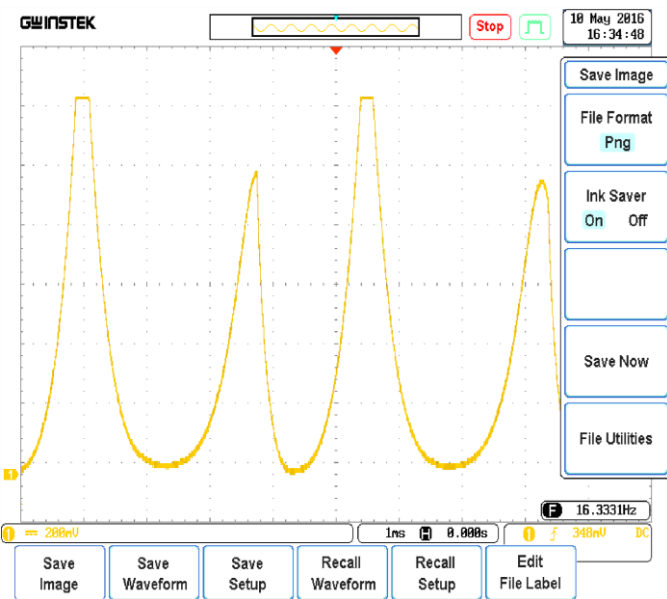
GWINSTEK
Stop
10 May 2016
16:34:48

Save Image
File Format
Png
Ink Saver
On Off
Save Now
File Utilities

1
F 16.3331Hz
1 = 200mV
1ms H 0.000s
1 f 340mV DC

Save Image
Save Waveform
Save Setup
Recall Waveform
Recall Setup
Edit File Label